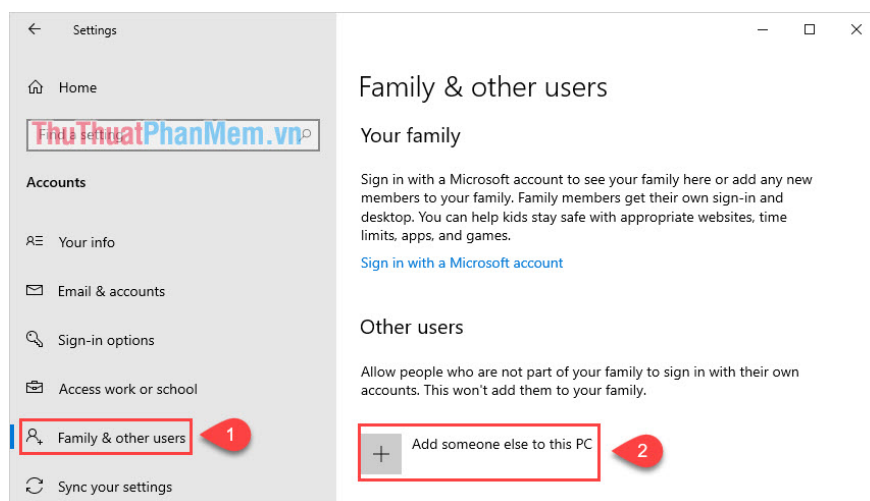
Settings

Home

Find a setting

ThuThuatPhanMem.vn

Accounts

Your info

Email & accounts

Sign-in options

Access work or school

Family & other users

1

Sync your settings

Family & other users

Your family

Sign in with a Microsoft account to see your family here or add any new members to your family. Family members get their own sign-in and desktop. You can help kids stay safe with appropriate websites, time limits, apps, and games.

Sign in with a Microsoft account

Other users

Allow people who are not part of your family to sign in with their own accounts. This won't add them to your family.

+ Add someone else to this PC

2